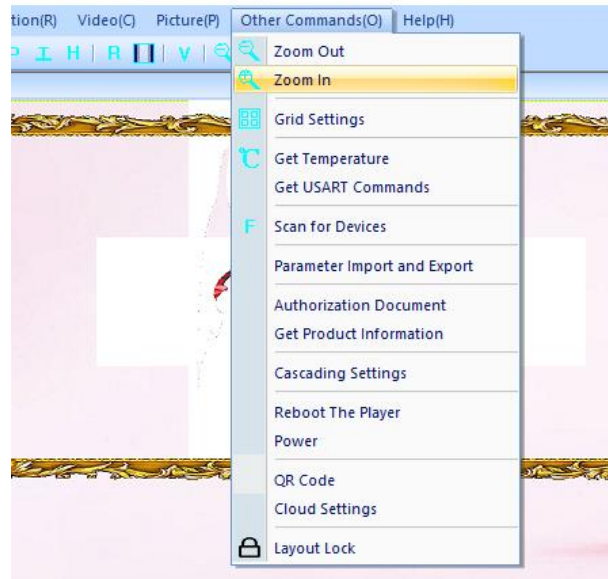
tion(R) Video(C) Picture(P) Other Commands(O) Help(H)

P I H | R | V |

Zoom Out
Zoom In
Grid Settings
Get Temperature
Get USART Commands
Scan for Devices
Parameter Import and Export
Authorization Document
Get Product Information
Cascading Settings
Reboot The Player
Power
QR Code
Cloud Settings
Layout Lock